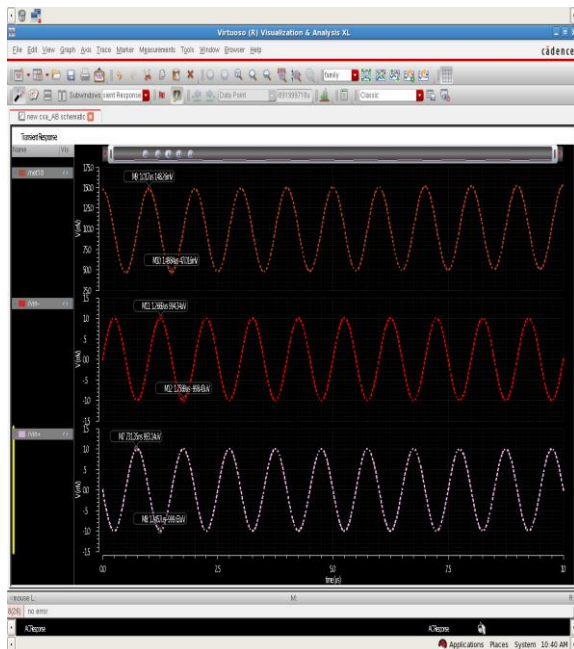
Virtuoso (R) Visualization & Analysis XL

File Edit View Graph Axis Trace Marker Measurements Tools Window Browser Help

cādence

family

Subwindows sient Response

Data Point

Classic

new csa_AB schematic

Transient Response

Name Vis

/net010

/Vdd-

/Vdd+

1750
1500
1250
1000
750
500
250

M9 3.013us 1482.6mV

M10 1.486us 470.1mV

V (mV)

15
10
5
0
-5
-10
-15

M11 1.266us 994.4mV

M12 1.756us -995.6mV

V (mV)

M7 231.3ns 993.0mV

M8 1.963us -996.6mV

V (mV)

0.0
2.5
5.0
7.5
10

time (us)

mouse L:

M:

R:

8(26) no error

Applications Places System 10:40 AM